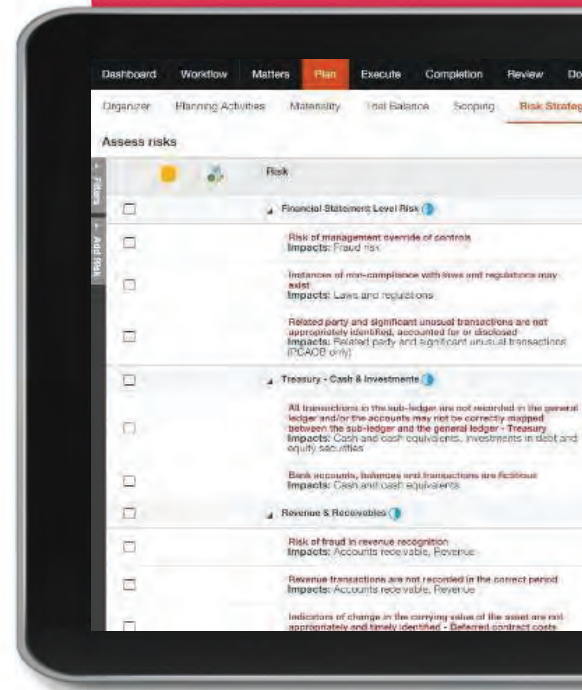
Dashboard Workflow Matters Plan Execute Completion Review Do

Organizer Planning Activities Materiality Trial Balance Scoping Risk Strateg

Assess risks

Filters

Add Risk

Risk

Financial Statement Level Risk

Risk of management override of controls
Impacts: Fraud risk

Instances of non-compliance with laws and regulations may exist
Impacts: Laws and regulations

Related party and significant unusual transactions are not appropriately identified, accounted for or disclosed
Impacts: Related party and significant unusual transactions (PCAOB only)

Treasury - Cash & Investments

All transactions in the sub-ledger are not recorded in the general ledger and/or the accounts may not be correctly mapped between the sub-ledger and the general ledger - Treasury
Impacts: Cash and cash equivalents, Investments in debt and equity securities

Bank accounts, balances and transactions are fictitious
Impacts: Cash and cash equivalents

Revenue & Receivables

Risk of fraud in revenue recognition
Impacts: Accounts receivable, Revenue

Revenue transactions are not recorded in the correct period
Impacts: Accounts receivable, Revenue

Indicators of change in the carrying value of the asset are not appropriately and timely identified - Deferred contract costs